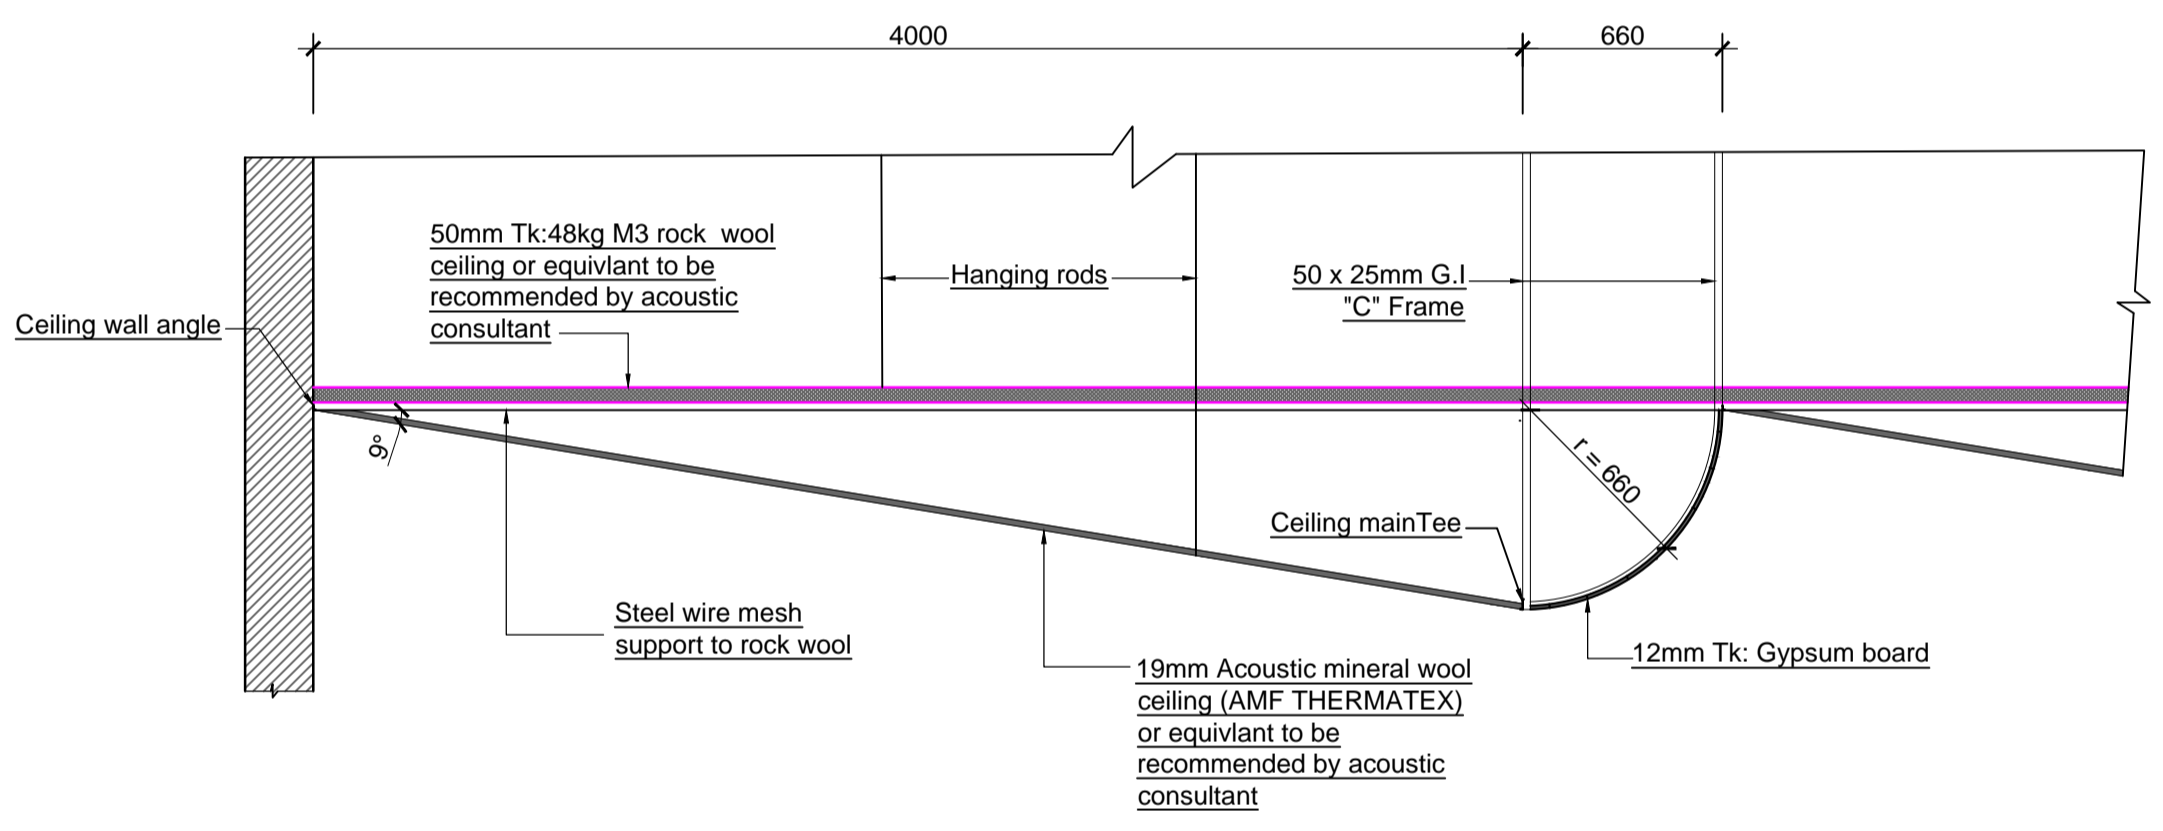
4000

660

50mm Tk:48kg M3 rock wool ceiling or equivlant to be recommended by acoustic consultant

Hanging rods

50 x 25mm G.I "C" Frame

Ceiling wall angle

9°

r = 660

Ceiling mainTee

Steel wire mesh support to rock wool

12mm Tk: Gypsum board

19mm Acoustic mineral wool ceiling (AMF THERMATEX) or equivlant to be recommended by acoustic consultant